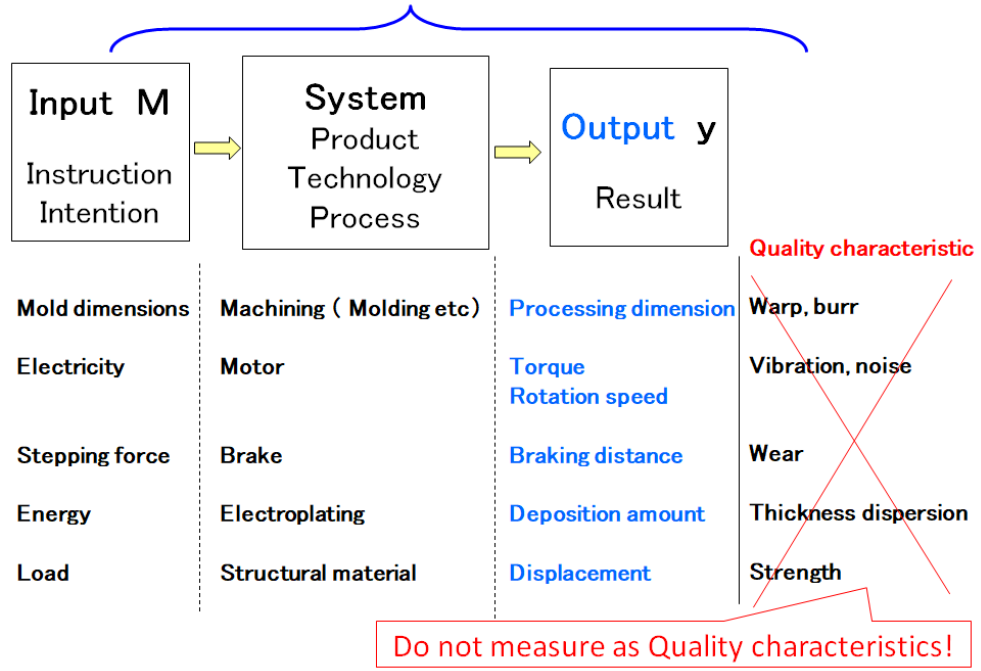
Input M
Instruction
Intention

System
Product
Technology
Process

Output y
Result

Quality characteristic

| | | | |
|---|---|---|---|
| Mold dimensions | Machining ( Molding etc) | Processing dimension | Warp, burr |
| Electricity | Motor | Torque Rotation speed | Vibration, noise |
| Stepping force | Brake | Braking distance | Wear |
| Energy | Electroplating | Deposition amount | Thickness dispersion |
| Load | Structural material | Displacement | Strength |

Do not measure as Quality characteristics!